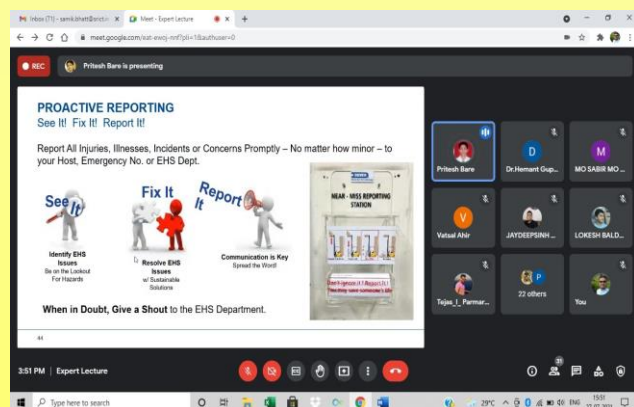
Inbox (71) - samikbhatt@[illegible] × Meet - Expert Lecture × +

← → C meet.google.com/eat-ewoj-nnf?pli=1&authuser=0

REC Pritesh Bare is presenting

PROACTIVE REPORTING
See It! Fix It! Report It!

Report All Injuries, Illnesses, Incidents or Concerns Promptly – No matter how minor – to your Host, Emergency No. or EHS Dept.

See It

Fix It

Report It

NEAR - MISS REPORTING STATION

See it Ignore it / Report it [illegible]

Identify EHS Issues
Be on the Lookout For Hazards

Resolve EHS Issues
w/ Sustainable Solutions

Communication is Key
Spread the Word!

When in Doubt, Give a Shout to the EHS Department.

44

Pritesh Bare

D
Dr.Hemant Gup...

M
MO SABIR MO...

V
Vatsal Ahir

JAYDEEPSINH...

LOKESH BALD...

Tejas_I_Parmar...

P
22 others

You

3:51 PM | Expert Lecture

21

Type here to search

29°C ENG 15:51 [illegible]